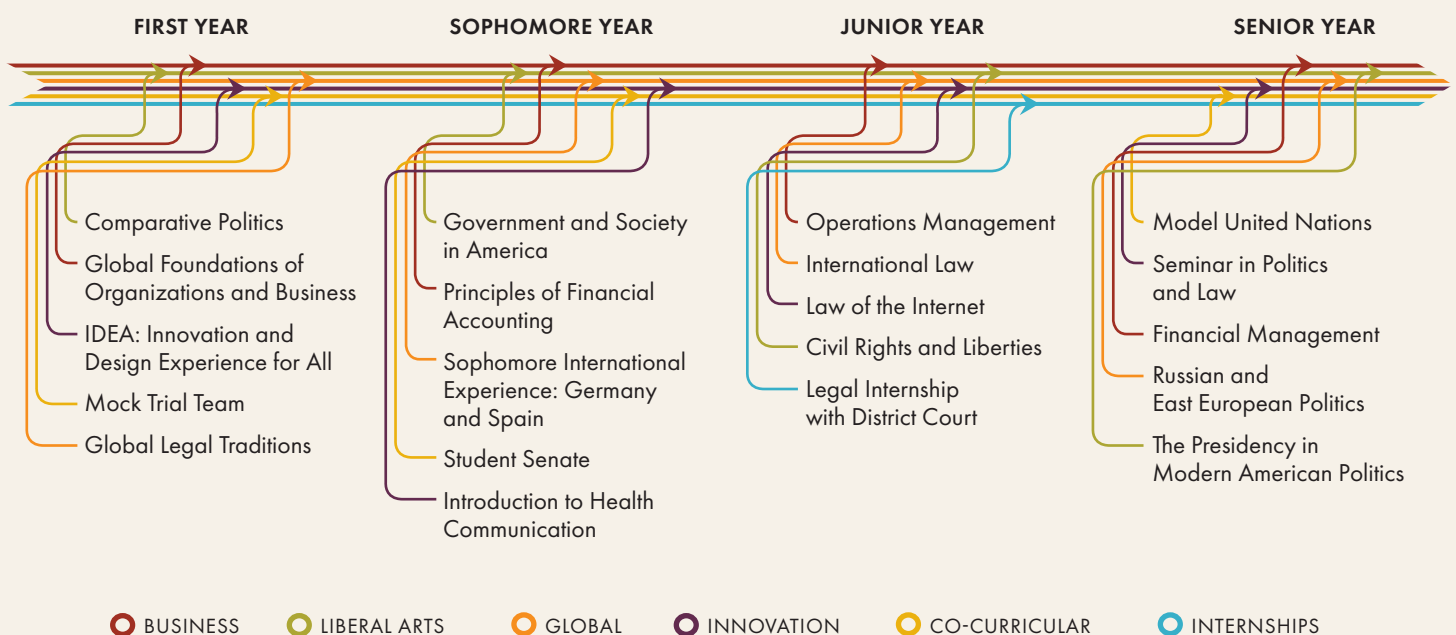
FIRST YEAR

Comparative Politics

Global Foundations of Organizations and Business

IDEA: Innovation and Design Experience for All

Mock Trial Team

Global Legal Traditions

SOPHOMORE YEAR

Government and Society in America

Principles of Financial Accounting

Sophomore International Experience: Germany and Spain

Student Senate

Introduction to Health Communication

JUNIOR YEAR

Operations Management

International Law

Law of the Internet

Civil Rights and Liberties

Legal Internship with District Court

SENIOR YEAR

Model United Nations

Seminar in Politics and Law

Financial Management

Russian and East European Politics

The Presidency in Modern American Politics

BUSINESS LIBERAL ARTS GLOBAL INNOVATION CO-CURRICULAR INTERNSHIPS